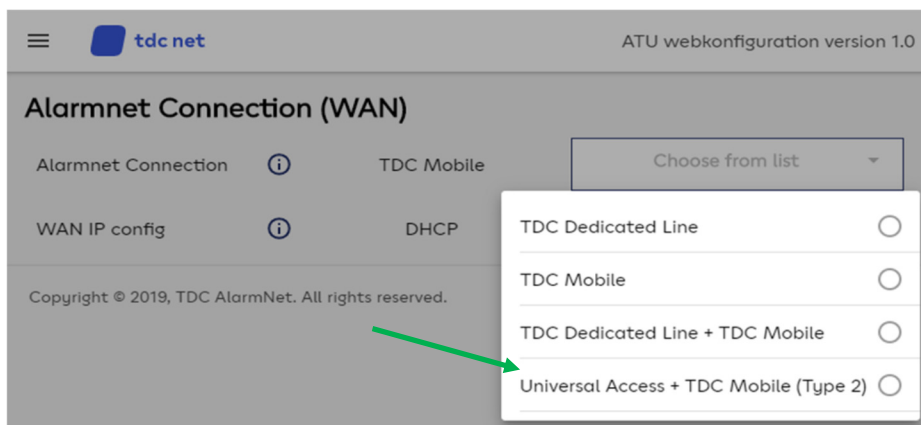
tdc net

ATU webkonfiguration version 1.0

Alarmnet Connection (WAN)

Alarmnet Connection

TDC Mobile

Choose from list

WAN IP config

DHCP

Copyright © 2019, TDC AlarmNet. All rights reserved.

TDC Dedicated Line

TDC Mobile

TDC Dedicated Line + TDC Mobile

Universal Access + TDC Mobile (Type 2)